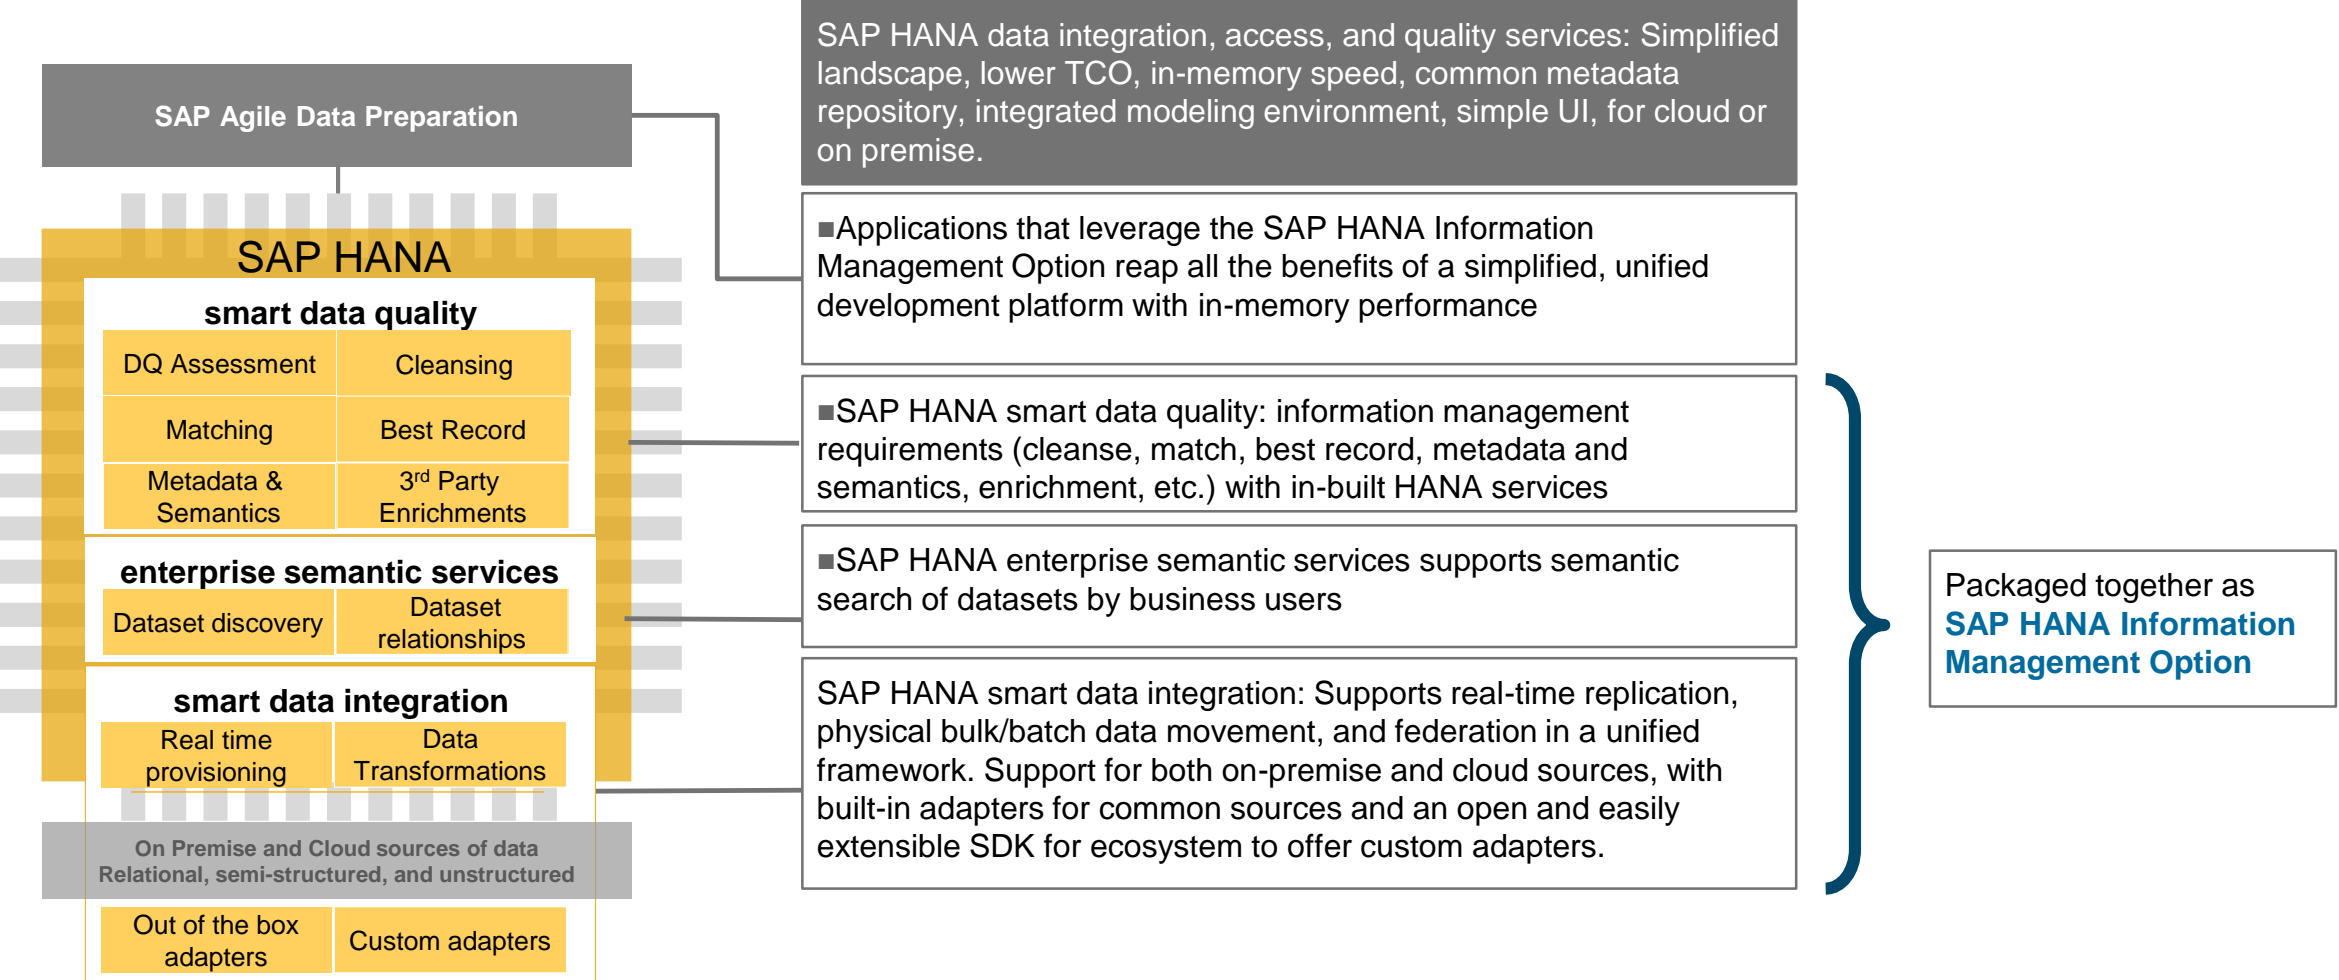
SAP Agile Data Preparation

SAP HANA

smart data quality

DQ Assessment

Cleansing

Matching

Best Record

Metadata & Semantics

3$^{rd}$ Party Enrichments

enterprise semantic services

Dataset discovery

Dataset relationships

smart data integration

Real time provisioning

Data Transformations

On Premise and Cloud sources of data
Relational, semi-structured, and unstructured

Out of the box adapters

Custom adapters

SAP HANA data integration, access, and quality services: Simplified landscape, lower TCO, in-memory speed, common metadata repository, integrated modeling environment, simple UI, for cloud or on premise.

■Applications that leverage the SAP HANA Information Management Option reap all the benefits of a simplified, unified development platform with in-memory performance

■SAP HANA smart data quality: information management requirements (cleanse, match, best record, metadata and semantics, enrichment, etc.) with in-built HANA services

■SAP HANA enterprise semantic services supports semantic search of datasets by business users

SAP HANA smart data integration: Supports real-time replication, physical bulk/batch data movement, and federation in a unified framework. Support for both on-premise and cloud sources, with built-in adapters for common sources and an open and easily extensible SDK for ecosystem to offer custom adapters.

Packaged together as
SAP HANA Information Management Option